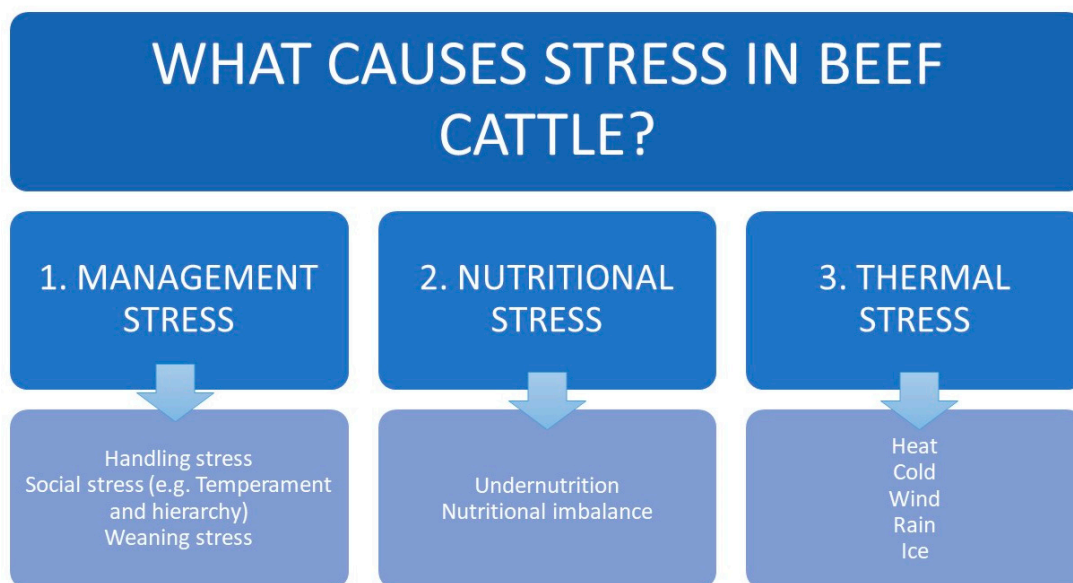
WHAT CAUSES STRESS IN BEEF CATTLE?

1. MANAGEMENT STRESS

Handling stress
Social stress (e.g. Temperament and hierarchy)
Weaning stress

2. NUTRITIONAL STRESS

Undernutrition
Nutritional imbalance

3. THERMAL STRESS

Heat
Cold
Wind
Rain
Ice